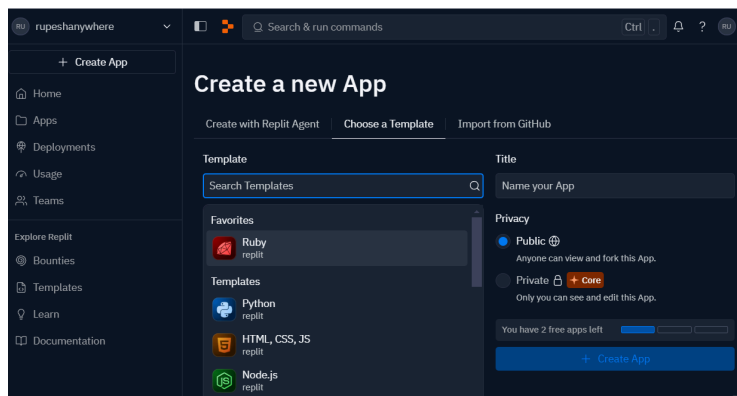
RU rupeshanywhere

+ Create App

Home
Apps
Deployments
Usage
Teams

Explore Replit
Bounties
Templates
Learn
Documentation

Search & run commands Ctrl . ? RU

Create a new App

Create with Replit Agent | Choose a Template | Import from GitHub

Template
Search Templates

Favorites
Ruby
replit

Templates
Python
replit
HTML, CSS, JS
replit
Node.js
replit

Title
Name your App

Privacy
Public
Anyone can view and fork this App.
Private + Core
Only you can see and edit this App.

You have 2 free apps left

+ Create App